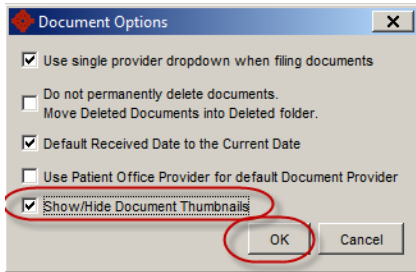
Document Options

Use single provider dropdown when filing documents

Do not permanently delete documents.
Move Deleted Documents into Deleted folder.

Default Received Date to the Current Date

Use Patient Office Provider for default Document Provider

Show/Hide Document Thumbnails

OK

Cancel